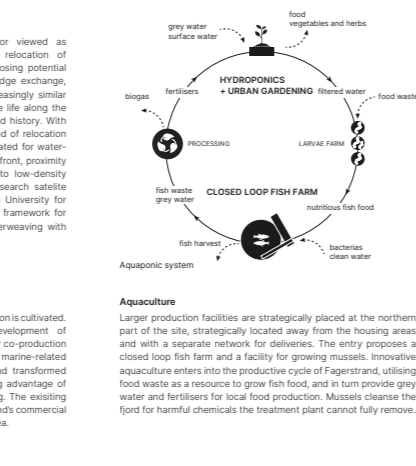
or viewed as relocation of osing potential dge exchange, easingly similar e life along the d history. With d of relocation ated for waterfront, proximity to low-density search satelite University for framework for erweaving with

on is cultivated. development of co-production marine-related d transformed g advantage of g. The exisiting d's commercial a.

grey water
surface water

food
vegetables and herbs

HYDROPONICS
+ URBAN GARDENING

fertilisers

filtered water

food waste

biogas

PROCESSING

LARVAE FARM

CLOSED LOOP FISH FARM

fish waste
grey water

nutritious fish food

fish harvest

bacterias
clean water

Aquaponic system

Aquaculture

Larger production facilities are strategically placed at the northern part of the site, strategically located away from the housing areas and with a separate network for deliveries. The entry proposes a closed loop fish farm and a facility for growing mussels. Innovative aquaculture enters into the productive cycle of Fagerstrand, utilising food waste as a resource to grow fish food, and in turn provide grey water and fertilisers for local food production. Mussels cleanse the fjord for harmful chemicals the treatment plant cannot fully remove.